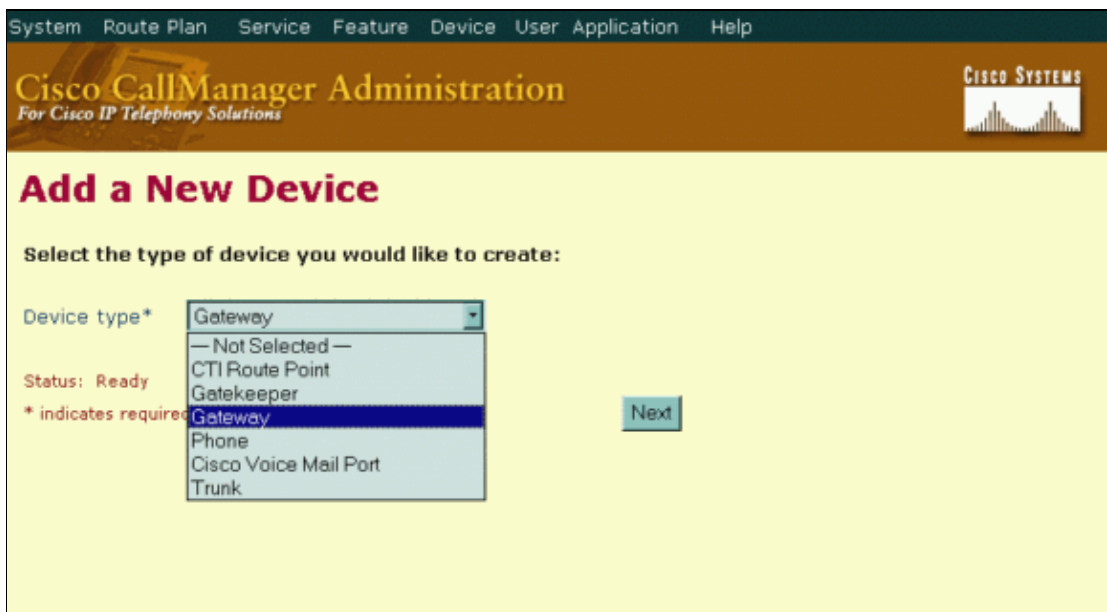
System Route Plan Service Feature Device User Application Help

Cisco CallManager Administration
For Cisco IP Telephony Solutions

Cisco Systems

Add a New Device

Select the type of device you would like to create:

Device type* Gateway

— Not Selected —
CTI Route Point
Gatekeeper
Gateway
Phone
Cisco Voice Mail Port
Trunk

Status: Ready

* indicates required

Next